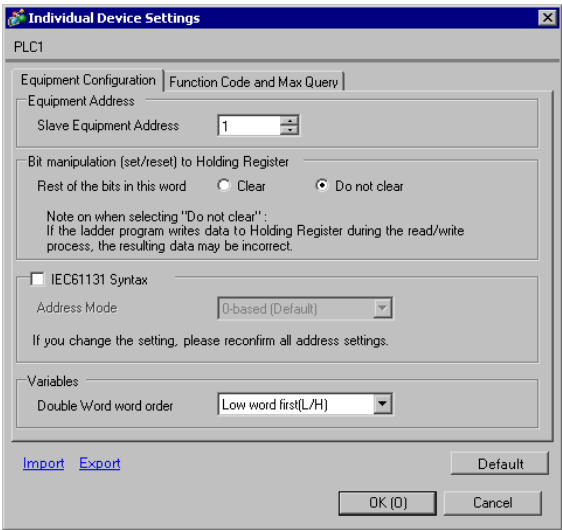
Individual Device Settings

PLC1

Equipment Configuration | Function Code and Max Query

Equipment Address
Slave Equipment Address 1

Bit manipulation (set/reset) to Holding Register
Rest of the bits in this word Clear Do not clear

Note on when selecting "Do not clear" :
If the ladder program writes data to Holding Register during the read/write process, the resulting data may be incorrect.

IEC61131 Syntax
Address Mode 0-based (Default)

If you change the setting, please reconfirm all address settings.

Variables
Double Word word order Low word first(L/H)

Import Export Default

OK (O) Cancel